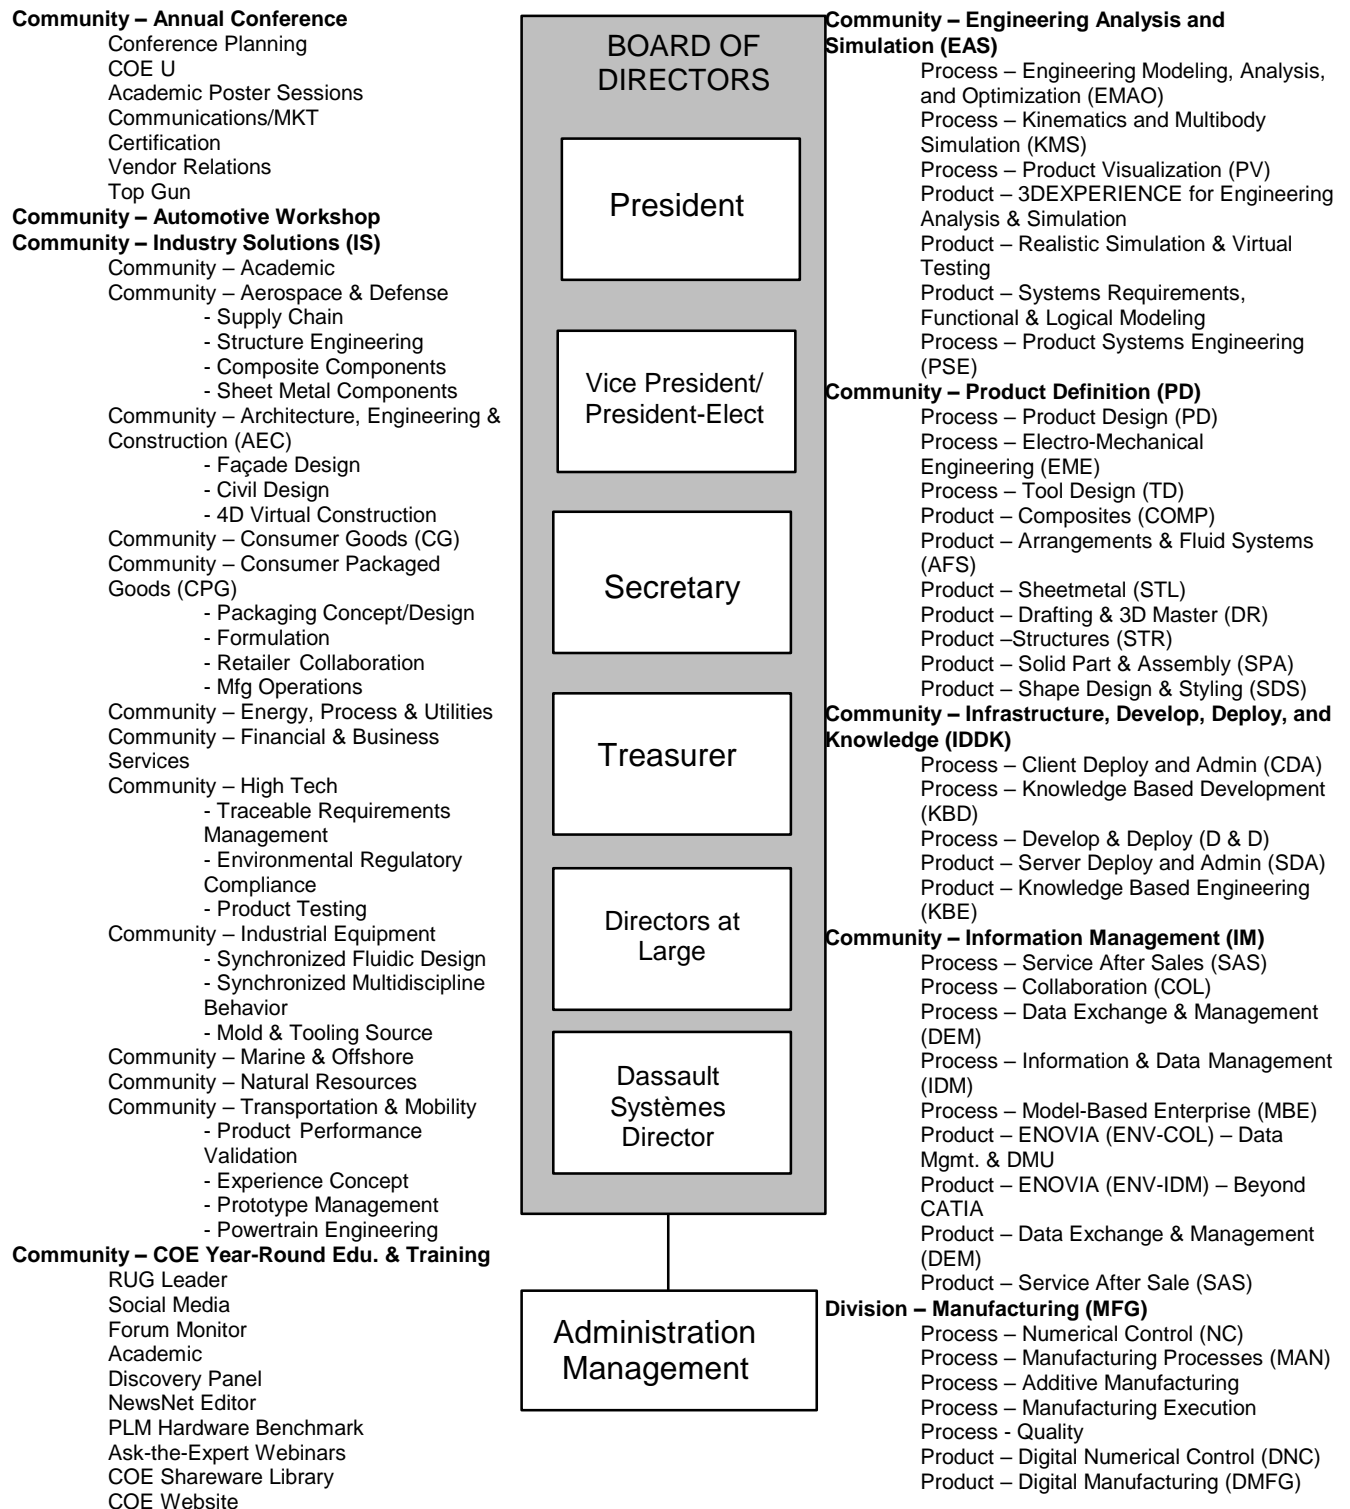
**Community – Annual Conference**
Conference Planning
COE U
Academic Poster Sessions
Communications/MKT
Certification
Vendor Relations
Top Gun
**Community – Automotive Workshop**
**Community – Industry Solutions (IS)**
Community – Academic
Community – Aerospace & Defense
- Supply Chain
- Structure Engineering
- Composite Components
- Sheet Metal Components
Community – Architecture, Engineering & Construction (AEC)
- Façade Design
- Civil Design
- 4D Virtual Construction
Community – Consumer Goods (CG)
Community – Consumer Packaged Goods (CPG)
- Packaging Concept/Design
- Formulation
- Retailer Collaboration
- Mfg Operations
Community – Energy, Process & Utilities
Community – Financial & Business Services
Community – High Tech
- Traceable Requirements Management
- Environmental Regulatory Compliance
- Product Testing
Community – Industrial Equipment
- Synchronized Fluidic Design
- Synchronized Multidiscipline Behavior
- Mold & Tooling Source
Community – Marine & Offshore
Community – Natural Resources
Community – Transportation & Mobility
- Product Performance Validation
- Experience Concept
- Prototype Management
- Powertrain Engineering
**Community – COE Year-Round Edu. & Training**
RUG Leader
Social Media
Forum Monitor
Academic
Discovery Panel
NewsNet Editor
PLM Hardware Benchmark
Ask-the-Expert Webinars
COE Shareware Library
COE Website

BOARD OF DIRECTORS

President

Vice President/ President-Elect

Secretary

Treasurer

Directors at Large

Dassault Systèmes Director

Administration Management

**Community – Engineering Analysis and Simulation (EAS)**
Process – Engineering Modeling, Analysis, and Optimization (EMAO)
Process – Kinematics and Multibody Simulation (KMS)
Process – Product Visualization (PV)
Product – 3DEXPERIENCE for Engineering Analysis & Simulation
Product – Realistic Simulation & Virtual Testing
Product – Systems Requirements, Functional & Logical Modeling
Process – Product Systems Engineering (PSE)
**Community – Product Definition (PD)**
Process – Product Design (PD)
Process – Electro-Mechanical Engineering (EME)
Process – Tool Design (TD)
Product – Composites (COMP)
Product – Arrangements & Fluid Systems (AFS)
Product – Sheetmetal (STL)
Product – Drafting & 3D Master (DR)
Product –Structures (STR)
Product – Solid Part & Assembly (SPA)
Product – Shape Design & Styling (SDS)
**Community – Infrastructure, Develop, Deploy, and Knowledge (IDDK)**
Process – Client Deploy and Admin (CDA)
Process – Knowledge Based Development (KBD)
Process – Develop & Deploy (D & D)
Product – Server Deploy and Admin (SDA)
Product – Knowledge Based Engineering (KBE)
**Community – Information Management (IM)**
Process – Service After Sales (SAS)
Process – Collaboration (COL)
Process – Data Exchange & Management (DEM)
Process – Information & Data Management (IDM)
Process – Model-Based Enterprise (MBE)
Product – ENOVIA (ENV-COL) – Data Mgmt. & DMU
Product – ENOVIA (ENV-IDM) – Beyond CATIA
Product – Data Exchange & Management (DEM)
Product – Service After Sale (SAS)
**Division – Manufacturing (MFG)**
Process – Numerical Control (NC)
Process – Manufacturing Processes (MAN)
Process – Additive Manufacturing
Process – Manufacturing Execution
Process - Quality
Product – Digital Numerical Control (DNC)
Product – Digital Manufacturing (DMFG)